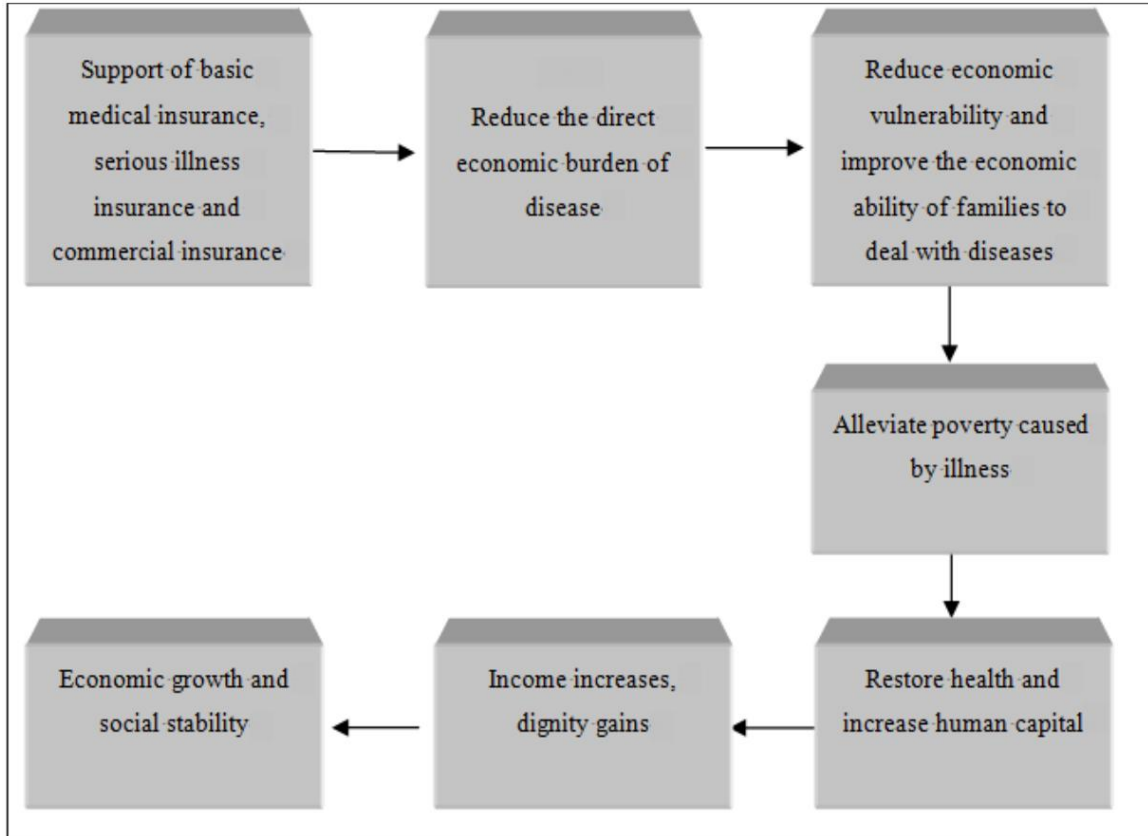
Support of basic medical insurance, serious illness insurance and commercial insurance

Reduce the direct economic burden of disease

Reduce economic vulnerability and improve the economic ability of families to deal with diseases

Alleviate poverty caused by illness

Restore health and increase human capital

Income increases, dignity gains

Economic growth and social stability